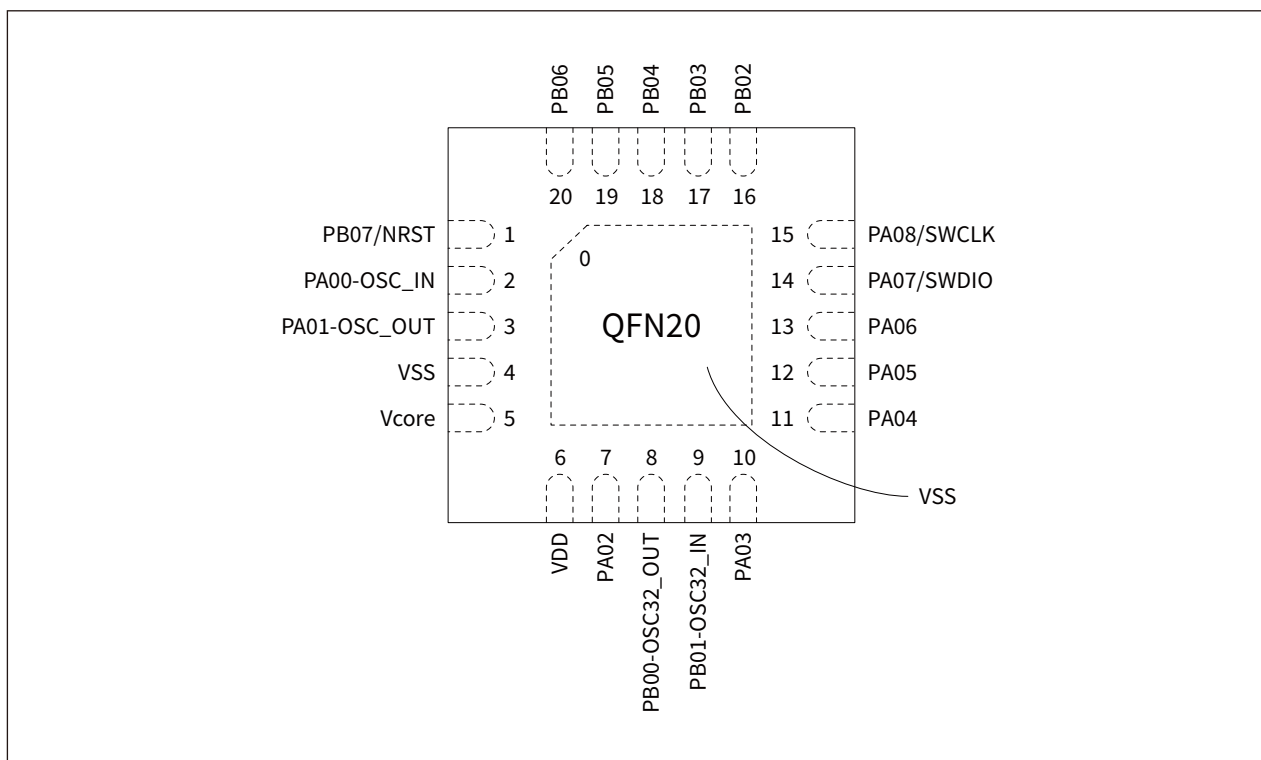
PB06 PB05 PB04 PB03 PB02

20 19 18 17 16

PB07/NRST 1
PA00-OSC_IN 2
PA01-OSC_OUT 3
VSS 4
Vcore 5

0

QFN20

15 PA08/SWCLK
14 PA07/SWDIO
13 PA06
12 PA05
11 PA04

6 7 8 9 10

VSS

VDD PA02 PB00-OSC32_OUT PB01-OSC32_IN PA03